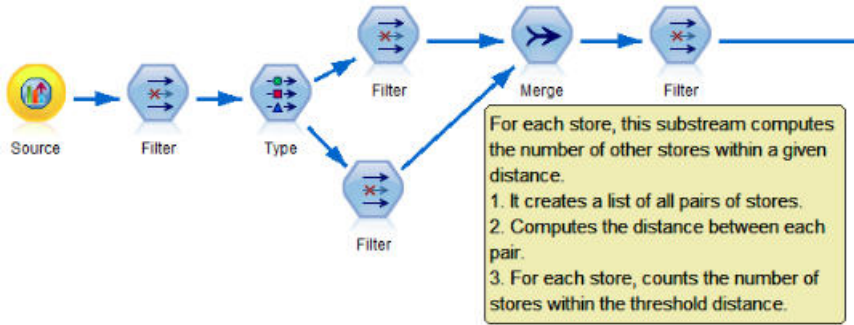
Source

Filter

Type

Filter

Filter

Merge

Filter

For each store, this substream computes the number of other stores within a given distance.
1. It creates a list of all pairs of stores.
2. Computes the distance between each pair.
3. For each store, counts the number of stores within the threshold distance.